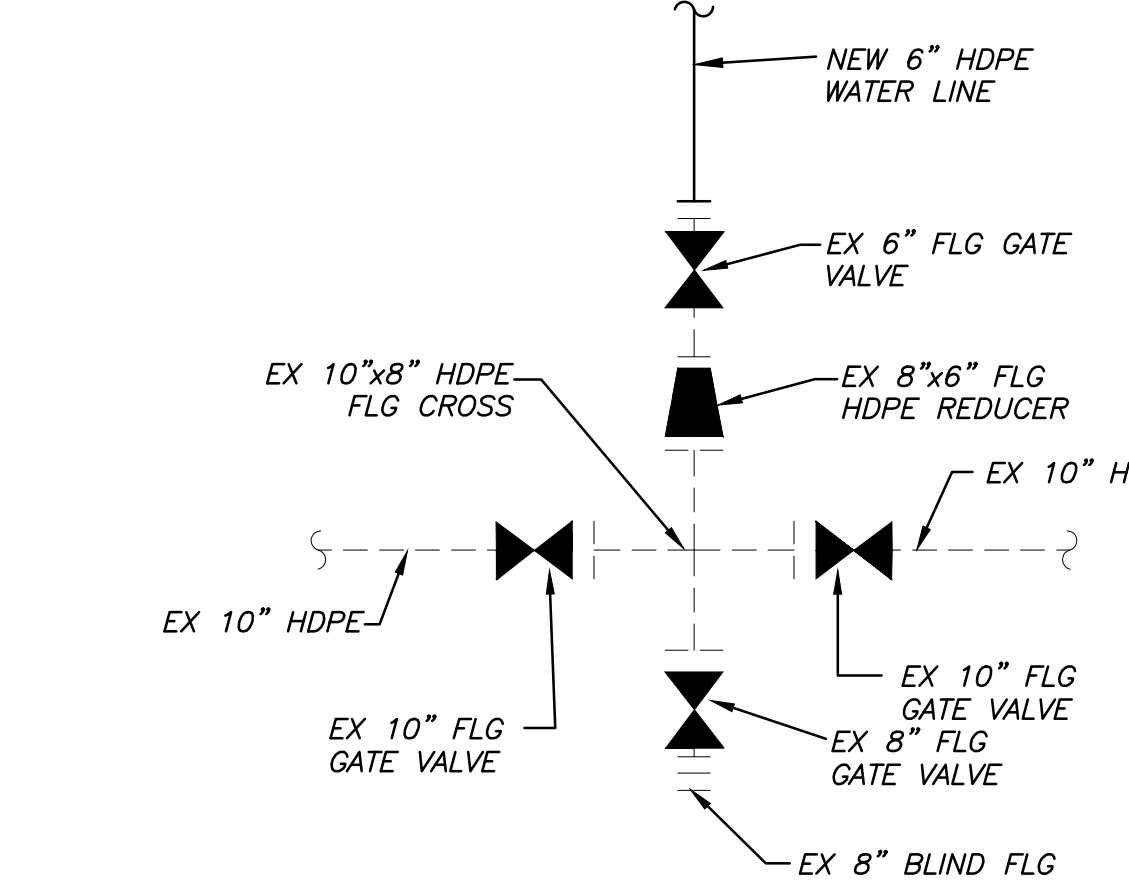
NEW 6" HDPE WATER LINE

EX 6" FLG GATE VALVE

EX 10"x8" HDPE FLG CROSS

EX 8"x6" FLG HDPE REDUCER

EX 10" H

EX 10" HDPE

EX 10" FLG GATE VALVE

EX 10" FLG GATE VALVE

EX 8" FLG GATE VALVE

EX 8" BLIND FLG